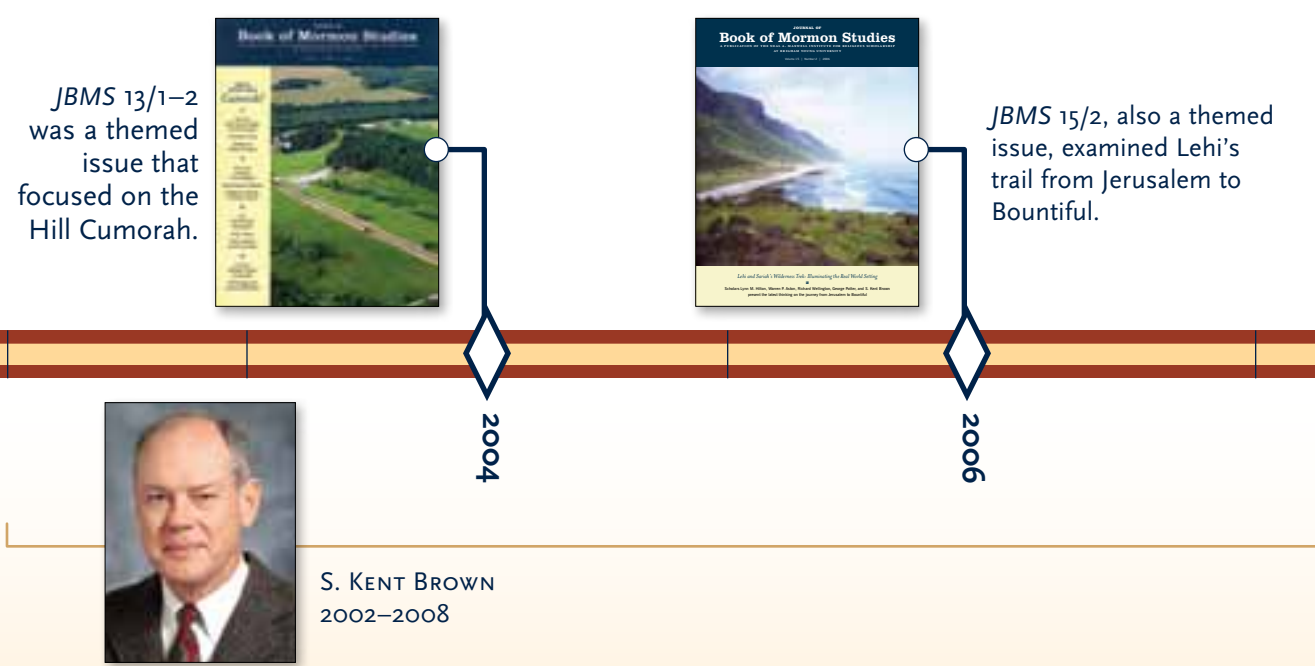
*JBMS* 13/1–2 was a themed issue that focused on the Hill Cumorah.

Book of Mormon Studies

JOURNAL OF
Book of Mormon Studies
A PUBLICATION OF THE NEAL A. MAXWELL INSTITUTE FOR RELIGIOUS SCHOLARSHIP AT BRIGHAM YOUNG UNIVERSITY

Lehi and Sariah's Wilderness Trek: Illuminating the Real World Setting

*JBMS* 15/2, also a themed issue, examined Lehi's trail from Jerusalem to Bountiful.

2004

2006

S. Kent Brown
2002–2008